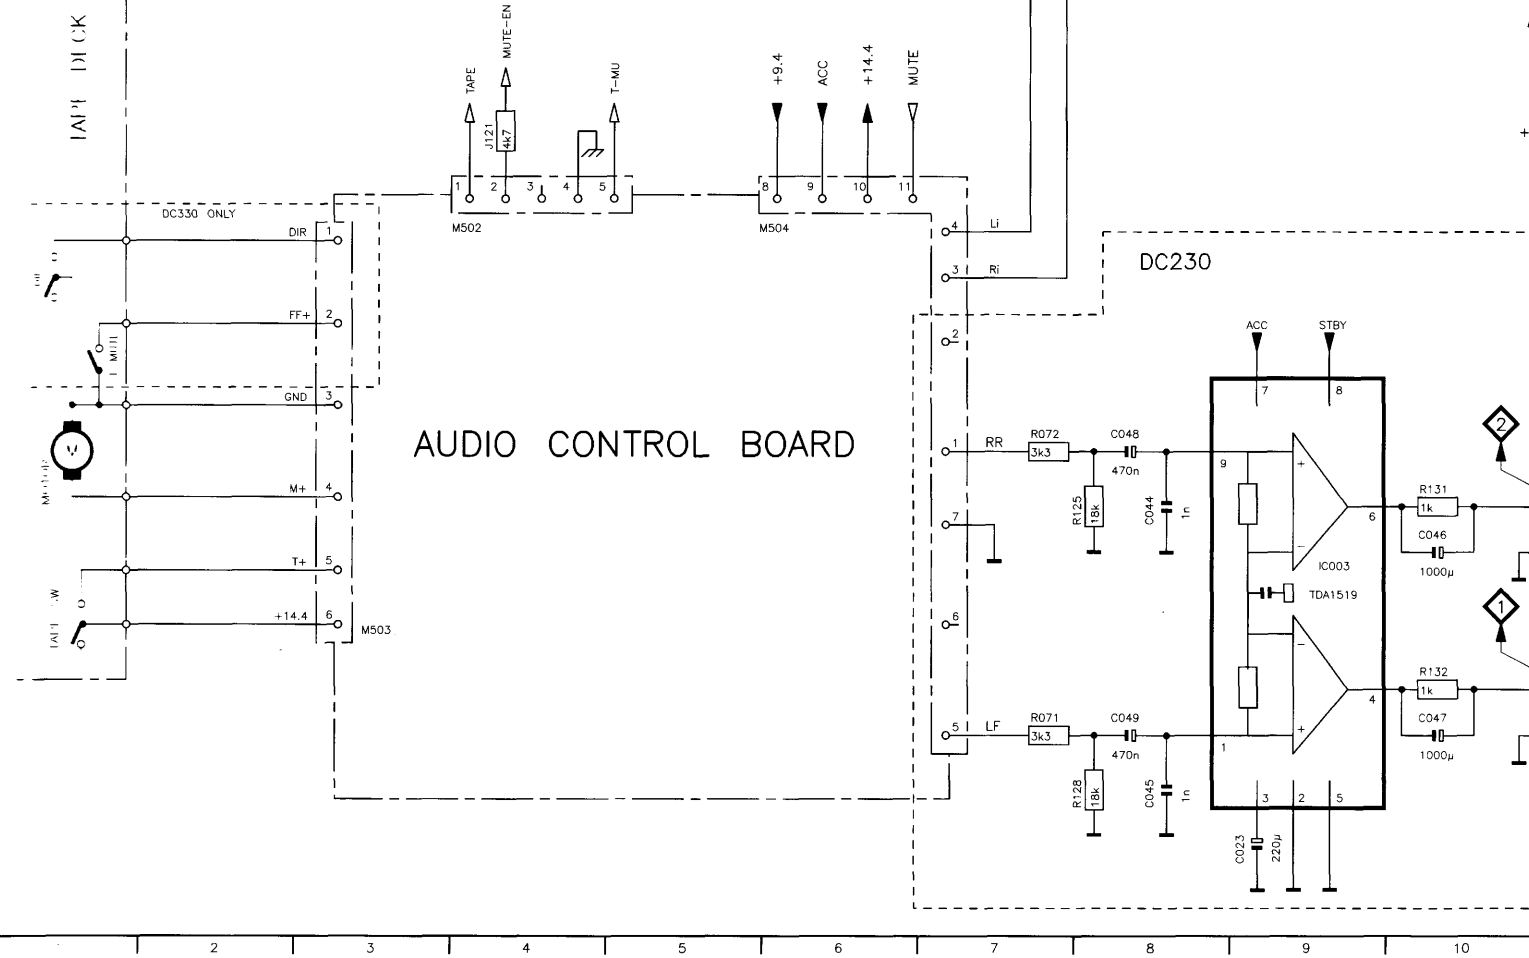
TAPE DECK

TAPE
J121
4k7
MUTE-EN
T-MU
+9.4
ACC
+14.4
MUTE

1 2 3 4 5
M502
8 9 10 11
M504

DC330 ONLY
DIR 1
FF+ 2
GND 3
M+ 4
T+ 5
+14.4 6
M503

4 Li
3 Ri
2
1 RR
7
6
5 LF

AUDIO CONTROL BOARD

DC230

ACC
STBY
7
8
R072
3k3
C048
470n
R125
18k
C044
1n
9
6
IC003
TDA1519
R131
1k
C046
1000μ
2
1
R132
1k
C047
1000μ
4
R071
3k3
C049
470n
R128
18k
C045
1n
1
3
2
5
C023
220μ

2 3 4 5 6 7 8 9 10